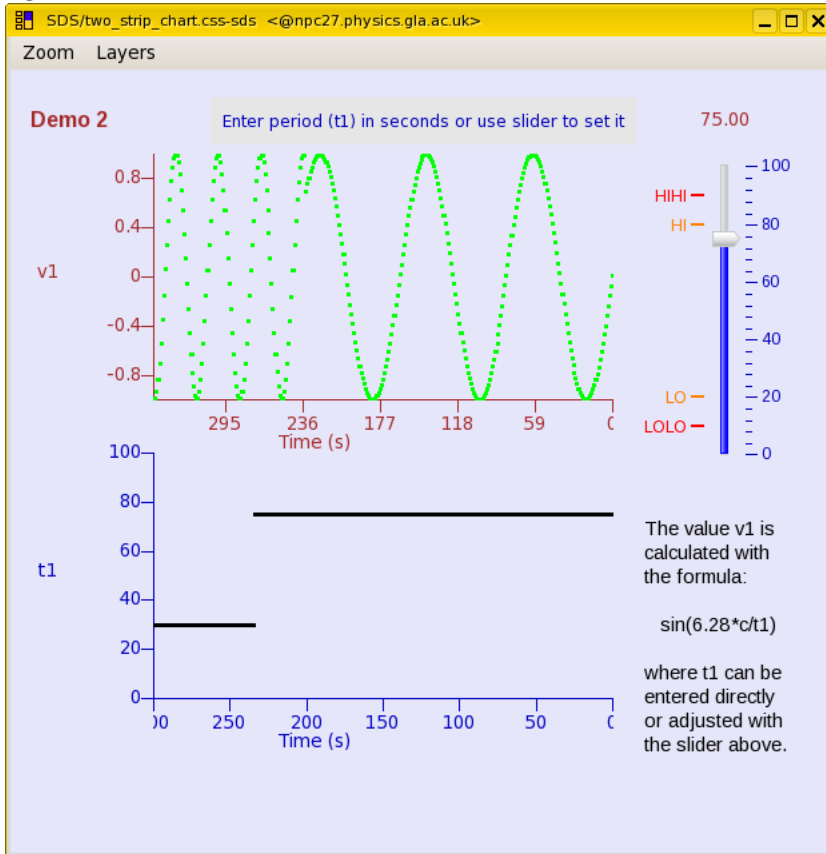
SDS/two_strip_chart.css-sds <@npc27.physics.gla.ac.uk>

Zoom Layers

Demo 2

Enter period (t1) in seconds or use slider to set it

75.00

v1

0.8
0.4
0
-0.4
-0.8

295 236 177 118 59 0

Time (s)

HIHI
HI
LO
LOLO

100
80
60
40
20
0

t1

100
80
60
40
20
0

)0 250 200 150 100 50 (

Time (s)

The value v1 is calculated with the formula:

sin(6.28*c/t1)

where t1 can be entered directly or adjusted with the slider above.